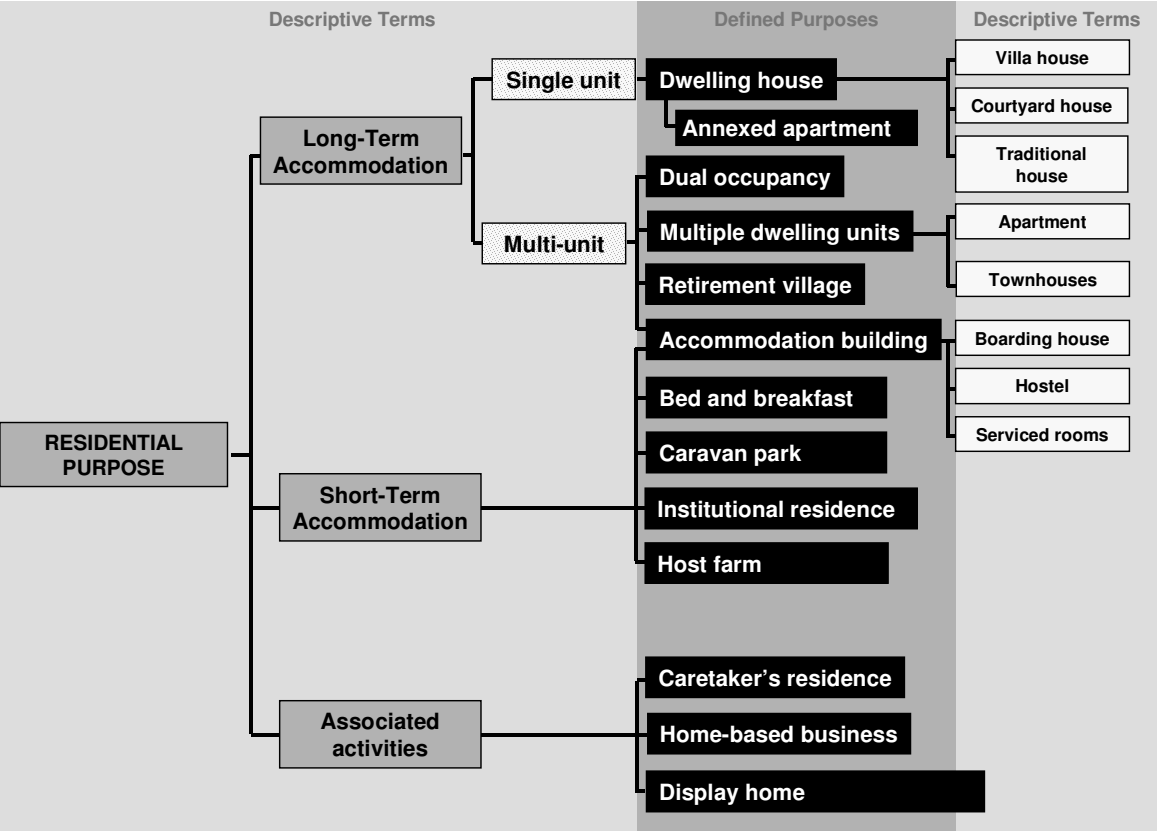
Descriptive Terms

Defined Purposes

Descriptive Terms

RESIDENTIAL PURPOSE

Long-Term Accommodation

Single unit

Dwelling house

Annexed apartment

Villa house

Courtyard house

Traditional house

Multi-unit

Dual occupancy

Multiple dwelling units

Apartment

Townhouses

Retirement village

Accommodation building

Boarding house

Hostel

Serviced rooms

Short-Term Accommodation

Bed and breakfast

Caravan park

Institutional residence

Host farm

Associated activities

Caretaker's residence

Home-based business

Display home